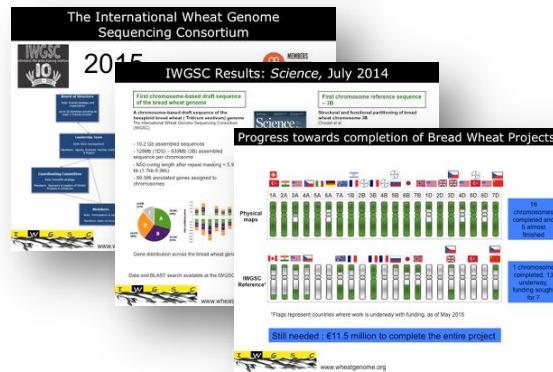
The International Wheat Genome Sequencing Consortium

IWGSC 10

2015

MEMBERS

Board of Directors

Leadership Team

Coordinating Committee

IWGSC Results: *Science*, July 2014

First chromosome-based draft sequence of the bread wheat genome

A chromosome-based draft sequence of the hexaploid bread wheat (*Triticum aestivum*) genome
The International Wheat Genome Sequencing Consortium (IWGSC)

Science

- 10.2 Gb assembled sequences
- 128Mb (1DS) - 633Mb (3B) assembled sequence per chromosome
- N50 contig length after repeat masking = 5.9 kb (1.7kb-8.9kb)
- 99,386 annotated genes assigned to chromosomes

Gene distribution across the bread wheat genome

Data and BLAST search available at the IWGSC

First chromosome reference sequence – 3B

Structural and functional partitioning of bread wheat chromosome 3B
Choulet et al.

www.wheatgenome.org

Progress towards completion of Bread Wheat Projects

1A 2A 3A 4A 5A 6A 7A 1B 2B 3B 4B 5B 6B 7B 1D 2D 3D 4D 5D 6D 7D

Physical maps

16 chromosomes completed and 5 almost finished

IWGSC Reference*

1 chromosome completed, 13 underway, funding sought for 7

*Flags represent countries where work is underway with funding, as of May 2015

Still needed : €11.5 million to complete the entire project

IWGSC

www.wheatgenome.org